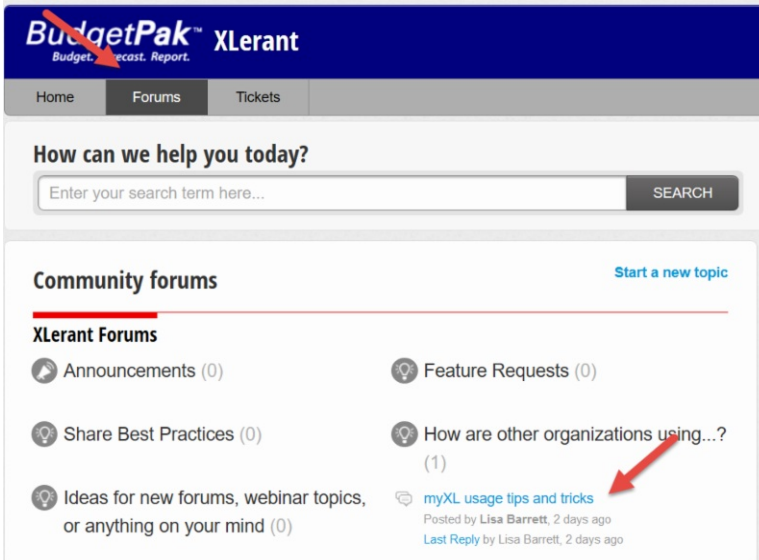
BudgetPak™ XLerant
Budget. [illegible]ecast. Report.

Home
Forums
Tickets

How can we help you today?

Enter your search term here...
SEARCH

Community forums
Start a new topic

XLerant Forums

Announcements (0)
Feature Requests (0)

Share Best Practices (0)
How are other organizations using...? (1)

Ideas for new forums, webinar topics, or anything on your mind (0)

myXL usage tips and tricks
Posted by Lisa Barrett, 2 days ago
Last Reply by Lisa Barrett, 2 days ago